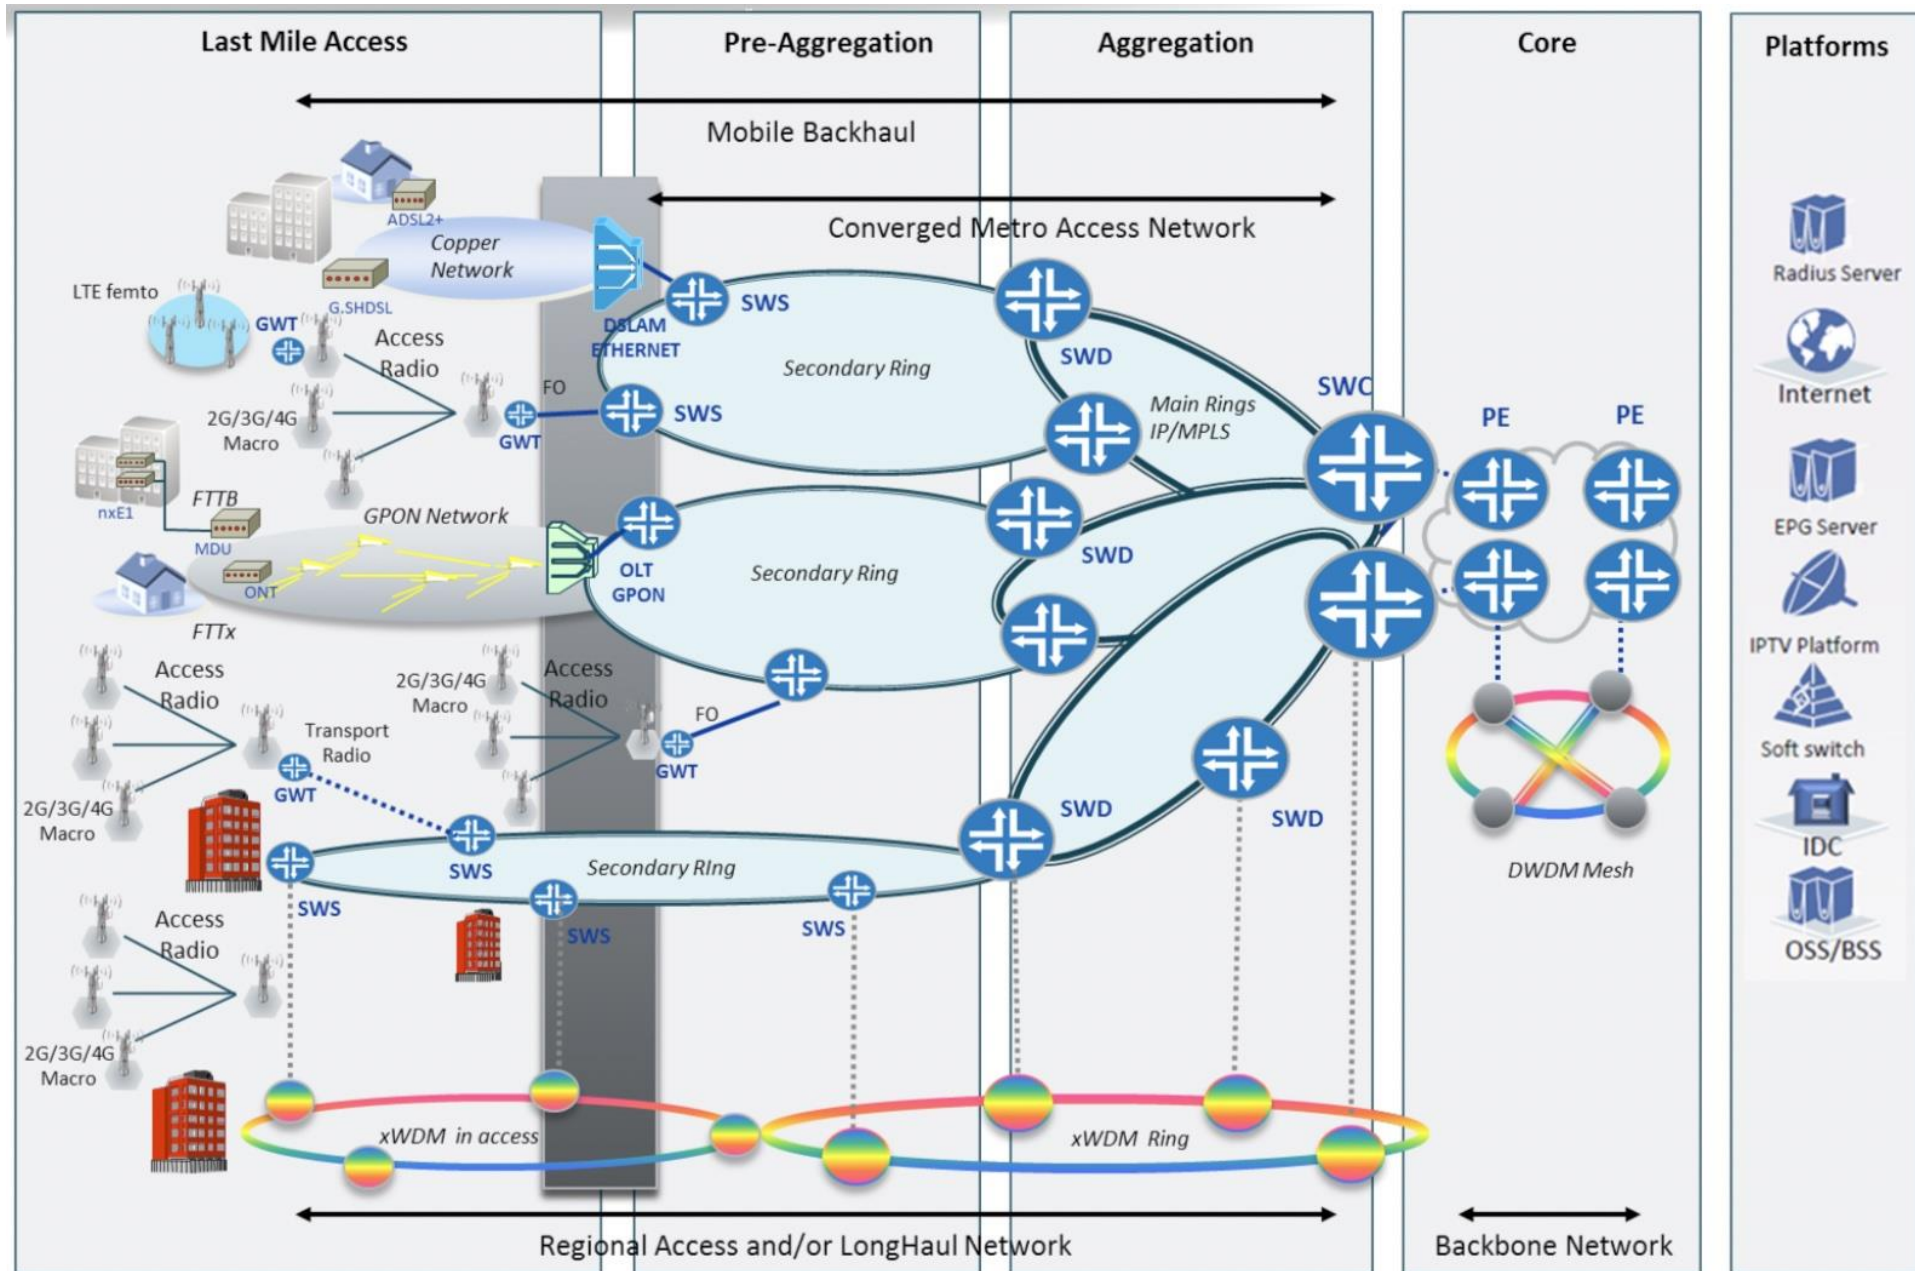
Last Mile Access

Pre-Aggregation

Aggregation

Core

Platforms

Mobile Backhaul

Converged Metro Access Network

ADSL2+

Copper Network

G.SHDSL

LTE femto

GWT

Access Radio

2G/3G/4G Macro

FO

GWT

DSLAM ETHERNET

SWS

SWS

Secondary Ring

SWD

Main Rings IP/MPLS

SWC

PE

PE

Radius Server

Internet

EPG Server

IPTV Platform

Soft switch

IDC

OSS/BSS

nxE1

FTTB

MDU

GPON Network

ONT

FTTx

OLT GPON

Secondary Ring

SWD

Access Radio

2G/3G/4G Macro

Transport Radio

GWT

2G/3G/4G Macro

2G/3G/4G Macro

Access Radio

FO

GWT

SWD

SWD

DWDM Mesh

SWS

SWS

Secondary RIng

SWS

SWS

Access Radio

2G/3G/4G Macro

xWDM in access

xWDM Ring

Regional Access and/or LongHaul Network

Backbone Network